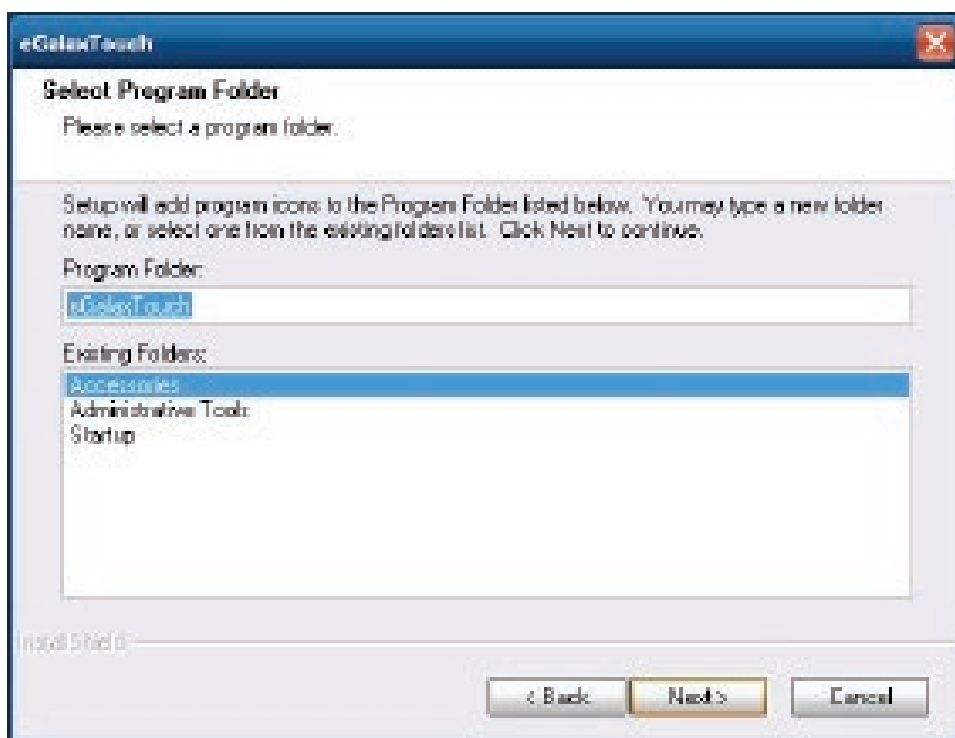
eGalaxTouch

Select Program Folder

Please select a program folder.

Setup will add program icons to the Program Folder listed below. You may type a new folder name, or select one from the existing folders list. Click Next to continue.

Program Folder:

eGalaxTouch

Existing Folders:

Accessories
Administrative Tools
Startup

InstallShield

< Back

Next >

Cancel